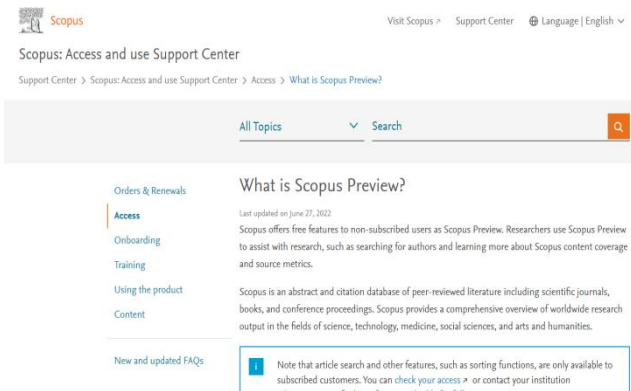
Scopus

Visit Scopus ↗ Support Center Language | English

Scopus: Access and use Support Center

Support Center > Scopus: Access and use Support Center > Access > What is Scopus Preview?

All Topics Search

Orders & Renewals

Access

Onboarding

Training

Using the product

Content

New and updated FAQs

What is Scopus Preview?

Last updated on June 27, 2022

Scopus offers free features to non-subscribed users as Scopus Preview. Researchers use Scopus Preview to assist with research, such as searching for authors and learning more about Scopus content coverage and source metrics.

Scopus is an abstract and citation database of peer-reviewed literature including scientific journals, books, and conference proceedings. Scopus provides a comprehensive overview of worldwide research output in the fields of science, technology, medicine, social sciences, and arts and humanities.

Note that article search and other features, such as sorting functions, are only available to subscribed customers. You can check your access ↗ or contact your institution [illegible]